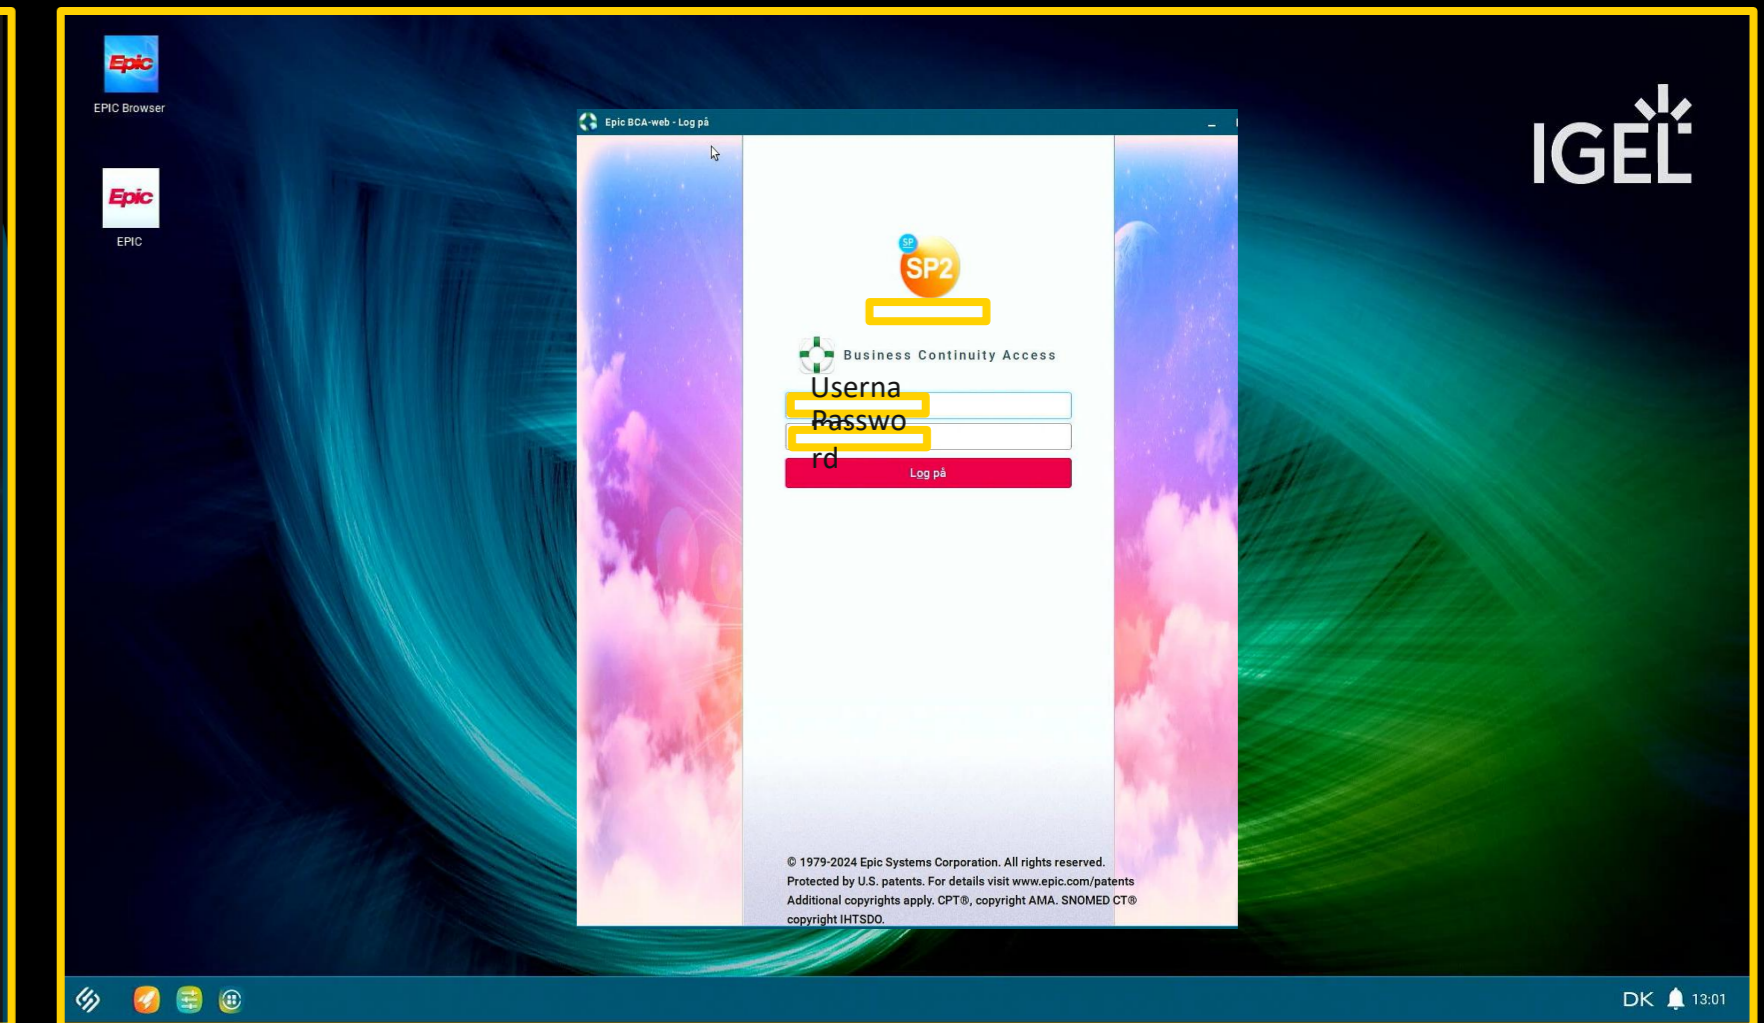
Epic
EPIC Browser

Epic
EPIC

Epic BCA-web - Log på

IGEL

SP
SP2

Business Continuity Access

Userna
Passwo
rd

Log på

© 1979-2024 Epic Systems Corporation. All rights reserved.
Protected by U.S. patents. For details visit www.epic.com/patents
Additional copyrights apply. CPT®, copyright AMA. SNOMED CT®
copyright IHTSDO.

DK 13:01